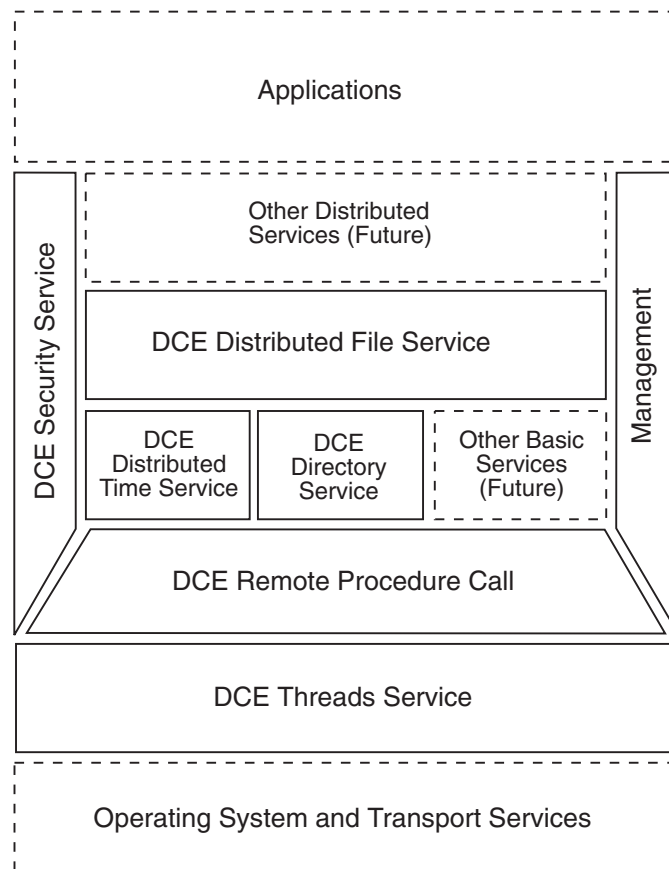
Applications

DCE Security Service

Other Distributed Services (Future)

DCE Distributed File Service

DCE Distributed Time Service

DCE Directory Service

Other Basic Services (Future)

Management

DCE Remote Procedure Call

DCE Threads Service

Operating System and Transport Services